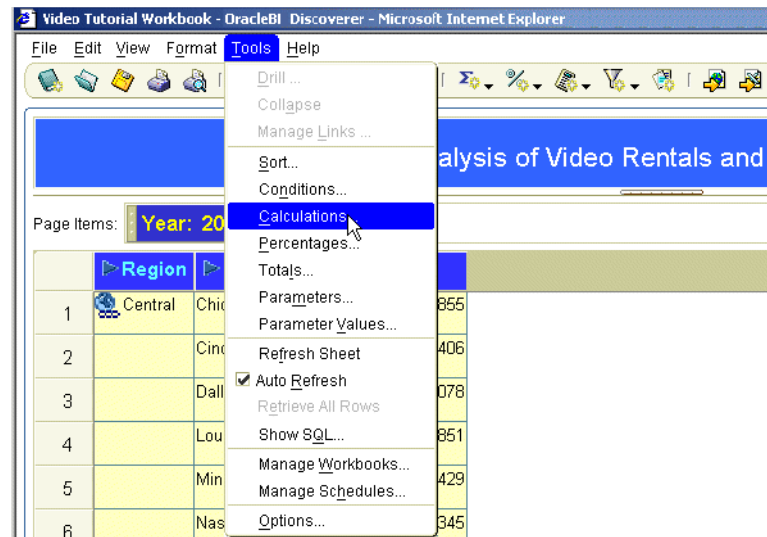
Video Tutorial Workbook - OracleBI Discoverer - Microsoft Internet Explorer

File Edit View Format Tools Help

Drill ...
Collapse
Manage Links ...
Sort...
Conditions...
Calculations...
Percentages...
Totals...
Parameters...
Parameter Values...
Refresh Sheet
Auto Refresh
Retrieve All Rows
Show SQL...
Manage Workbooks...
Manage Schedules...
Options...

alysis of Video Rentals and

Page Items: Year: 20

| | Region | |
|---|---|---|
| 1 | Central | Chi 855 |
| 2 | | Cin 406 |
| 3 | | Dall 078 |
| 4 | | Lou 851 |
| 5 | | Min 429 |
| 6 | | Nas 345 |